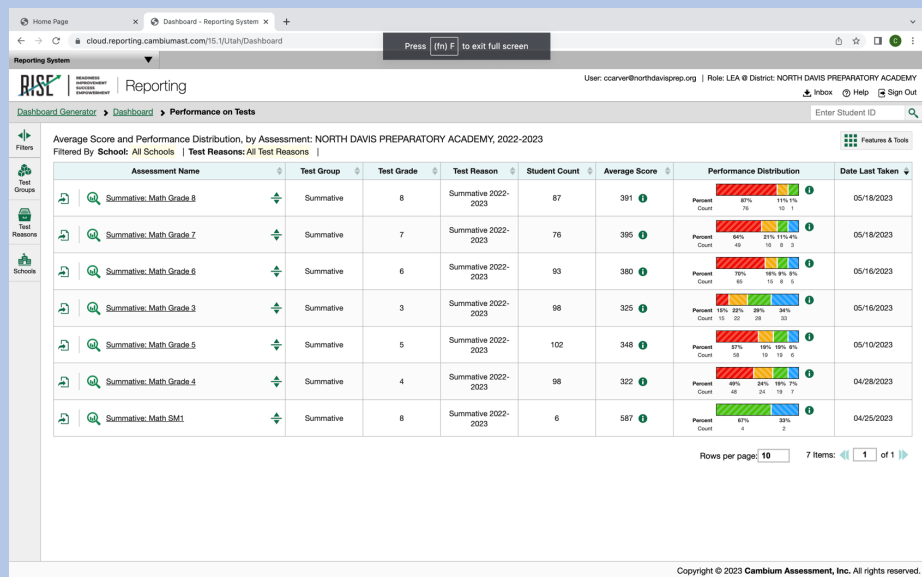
Home Page × Dashboard - Reporting System × +

cloud.reporting.cambiumast.com/15.1/Utah/Dashboard

Press (fn) F to exit full screen

Reporting System

RISE READINESS IMPROVEMENT SUCCESS EMPOWERMENT | Reporting

User: ccarver@northdavisprep.org | Role: LEA @ District: NORTH DAVIS PREPARATORY ACADEMY

Inbox Help Sign Out

Dashboard Generator > Dashboard > Performance on Tests

Enter Student ID

Filters

Test Groups

Test Reasons

Schools

Average Score and Performance Distribution, by Assessment: NORTH DAVIS PREPARATORY ACADEMY, 2022-2023

Filtered By School: All Schools | Test Reasons: All Test Reasons |

Features & Tools

| Assessment Name | Test Group | Test Grade | Test Reason | Student Count | Average Score | Performance Distribution | Date Last Taken |
|---|---|---|---|---|---|---|---|
| Summative: Math Grade 8 | Summative | 8 | Summative 2022-2023 | 87 | 391 | Percent 87% 11% 1% Count 76 10 1 | 05/18/2023 |
| Summative: Math Grade 7 | Summative | 7 | Summative 2022-2023 | 76 | 395 | Percent 64% 21% 11% 4% Count 49 16 8 3 | 05/18/2023 |
| Summative: Math Grade 6 | Summative | 6 | Summative 2022-2023 | 93 | 380 | Percent 70% 16% 9% 5% Count 65 15 8 5 | 05/16/2023 |
| Summative: Math Grade 3 | Summative | 3 | Summative 2022-2023 | 98 | 325 | Percent 15% 22% 29% 34% Count 15 22 28 33 | 05/16/2023 |
| Summative: Math Grade 5 | Summative | 5 | Summative 2022-2023 | 102 | 348 | Percent 57% 19% 19% 6% Count 58 19 19 6 | 05/10/2023 |
| Summative: Math Grade 4 | Summative | 4 | Summative 2022-2023 | 98 | 322 | Percent 49% 24% 19% 7% Count 48 24 19 7 | 04/28/2023 |
| Summative: Math SM1 | Summative | 8 | Summative 2022-2023 | 6 | 587 | Percent 67% 33% Count 4 2 | 04/25/2023 |

Rows per page: 10 7 Items: 1 of 1

Copyright © 2023 Cambium Assessment, Inc. All rights reserved.